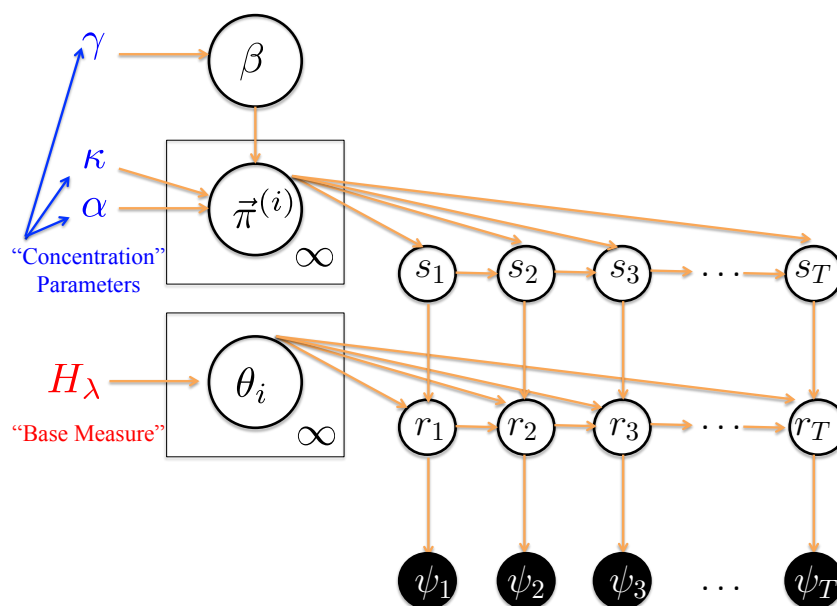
$\gamma$

$\beta$

$\kappa$

$\alpha$

$\vec{\pi}^{(i)}$

$\infty$

"Concentration" Parameters

$s_1$ $s_2$ $s_3$ $\cdots$ $s_T$

$H_\lambda$

$\theta_i$

"Base Measure"

$\infty$

$r_1$ $r_2$ $r_3$ $\cdots$ $r_T$

$\psi_1$ $\psi_2$ $\psi_3$ $\cdots$ $\psi_T$